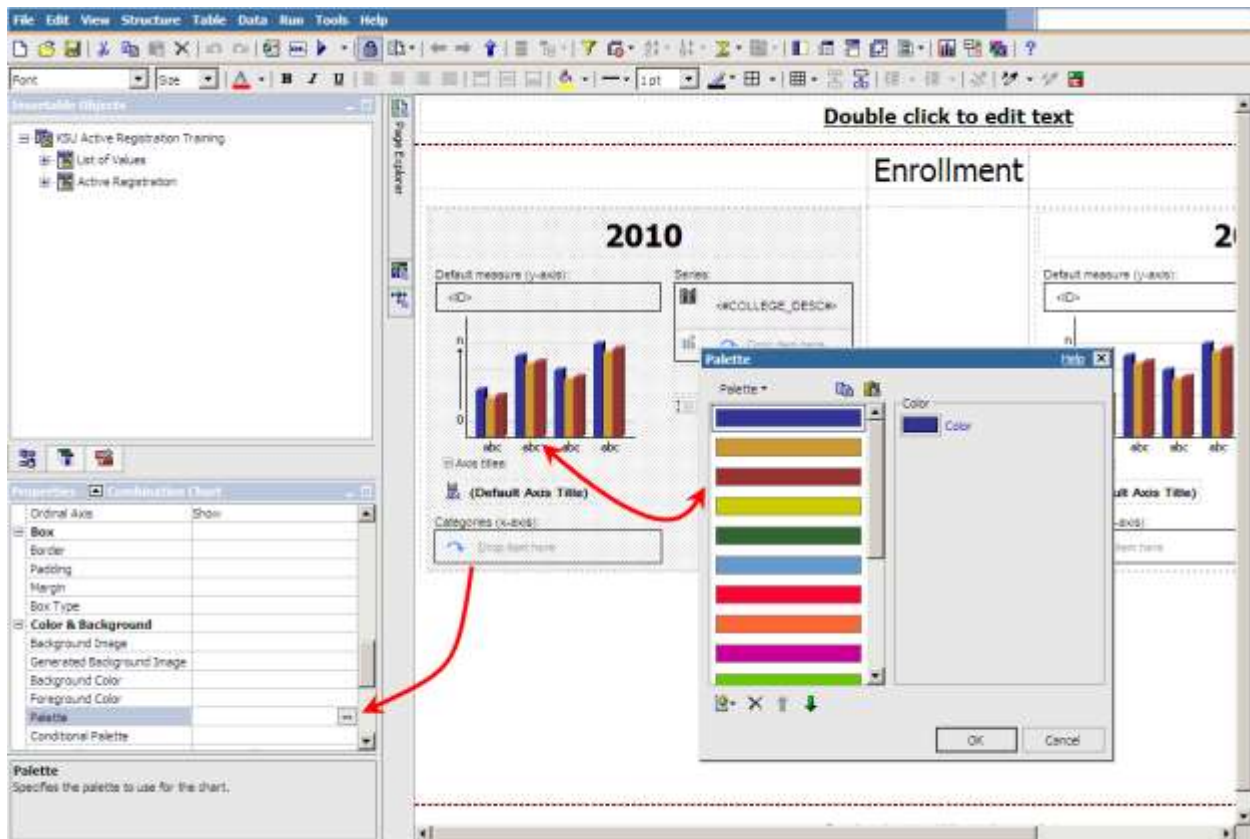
File Edit View Structure Table Data Run Tools Help

Font Size 1pt

Insertable Objects

KSU Active Registration Training
List of Values
Active Registration

Page Explorer

Double click to edit text

Enrollment

2010

Default measure (y-axis):
<ID>

Series:
<#COLLEGE_DESC#>

abc abc abc abc

Axis titles

(Default Axis Title)

Categories (x-axis):
Drop item here

Default measure (y-axis):
<ID>

abc abc abc

(Default Axis Title)

Properties Combination Chart

| | |
|---|---|
| Ordinal Axis | Show |
| Box | |
| Border | |
| Padding | |
| Margin | |
| Box Type | |
| Color & Background | |
| Background Image | |
| Generated Background Image | |
| Background Color | |
| Foreground Color | |
| Palette | ... |
| Conditional Palette | |

Palette
Specifies the palette to use for the chart.

Palette
Help
Palette
Color
Color
OK
Cancel